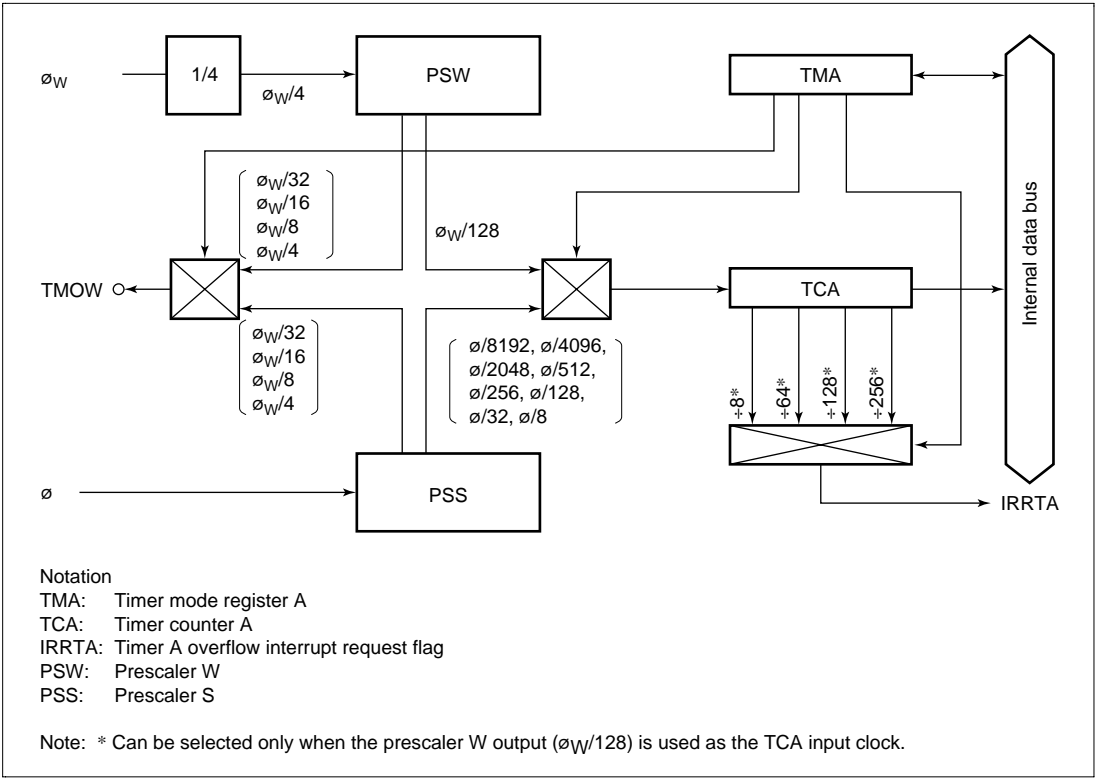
$ø_W$

1/4

$ø_W/4$

PSW

TMA

Internal data bus

$ø_W/32$
$ø_W/16$
$ø_W/8$
$ø_W/4$

$ø_W/128$

TMOW

TCA

$ø_W/32$
$ø_W/16$
$ø_W/8$
$ø_W/4$

ø/8192, ø/4096, ø/2048, ø/512, ø/256, ø/128, ø/32, ø/8

÷8*
÷64*
÷128*
÷256*

ø

PSS

IRRTA

Notation
TMA: Timer mode register A
TCA: Timer counter A
IRRTA: Timer A overflow interrupt request flag
PSW: Prescaler W
PSS: Prescaler S

Note: * Can be selected only when the prescaler W output ($ø_W/128$) is used as the TCA input clock.